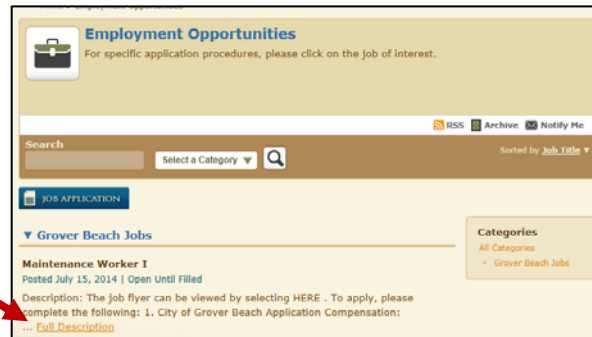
Employment Opportunities

For specific application procedures, please click on the job of interest.

RSS Archive Notify Me

Search

Select a Category

Sorted by Job Title

JOB APPLICATION

▼ Grover Beach Jobs

Maintenance Worker I

Posted July 15, 2014 | Open Until Filled

Description: The job flyer can be viewed by selecting HERE . To apply, please complete the following: 1. City of Grover Beach Application Compensation: ... Full Description

Categories

All Categories

Grover Beach Jobs